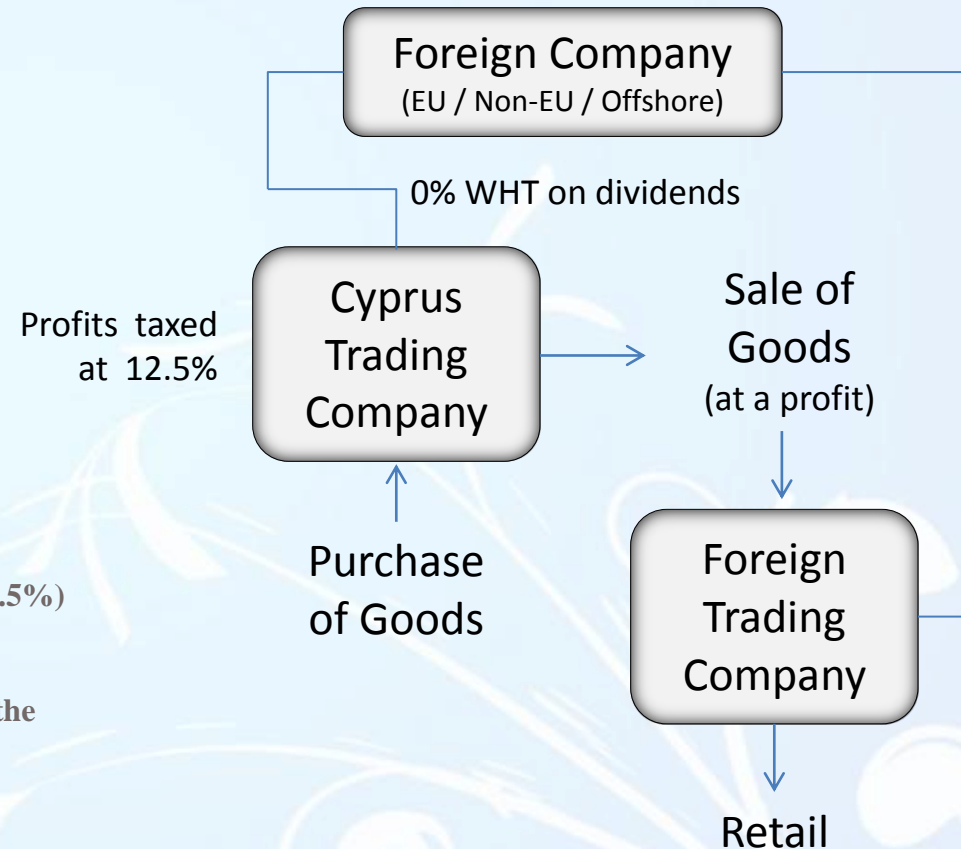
Foreign Company
(EU / Non-EU / Offshore)

0% WHT on dividends

Profits taxed at 12.5%

Cyprus Trading Company

Sale of Goods
(at a profit)

Purchase of Goods

.5%)

the

Foreign Trading Company

Retail